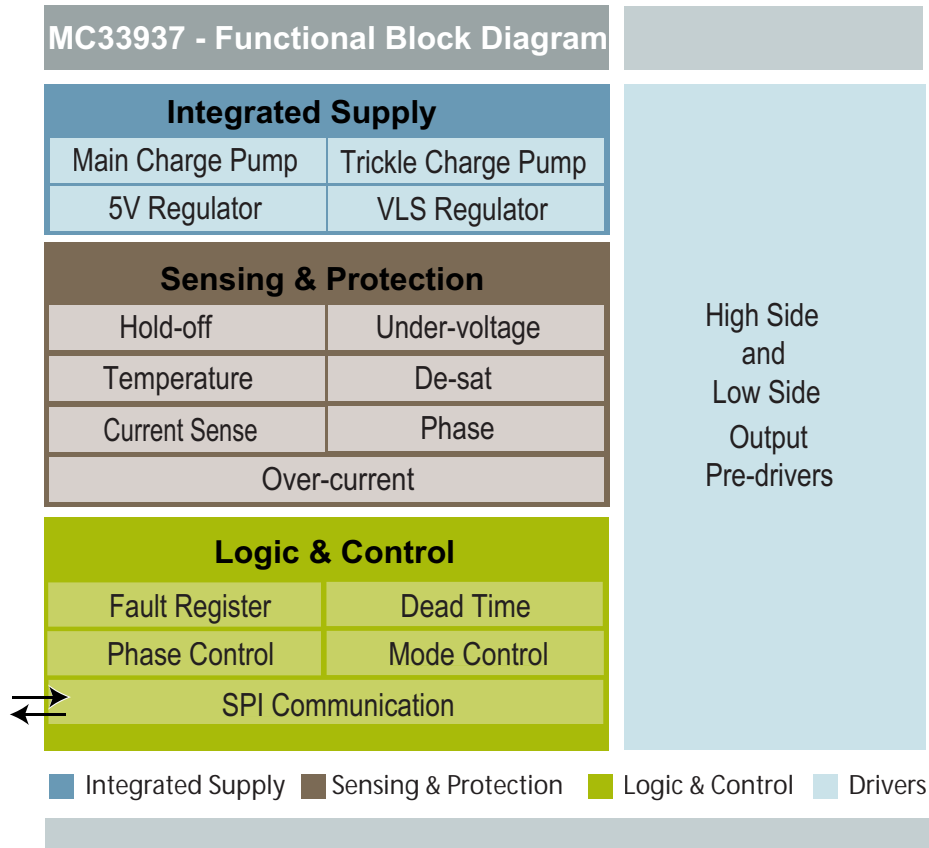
MC33937 - Functional Block Diagram

Integrated Supply

| Main Charge Pump | Trickle Charge Pump |
|---|---|
| 5V Regulator | VLS Regulator |

Sensing & Protection

| Hold-off | Under-voltage |
|---|---|
| Temperature | De-sat |
| Current Sense | Phase |
| Over-current | |

Logic & Control

| Fault Register | Dead Time |
|---|---|
| Phase Control | Mode Control |
| SPI Communication | |

High Side and Low Side Output Pre-drivers

Integrated Supply Sensing & Protection Logic & Control Drivers